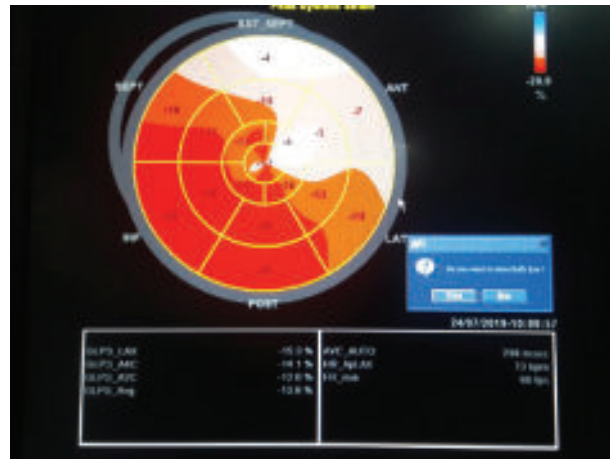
Peak systolic strain

ANT_SEPT

SEPT

ANT

LAT

INF

POST

-4

-2

-18

-16

-5

-3

-6

-12

-16

-20.0

%

Do you want to manually Exit?

Yes

No

24/07/2019 10:08:37

| GLPS_LAX | -15.0 % | AVC_AUTO | 298 msec |
|---|---|---|---|
| GLPS_A4C | -14.1 % | HR_ApLAX | 73 bpm |
| GLPS_A2C | -12.0 % | HR_mid | 68 bpm |
| GLPS_Avg | -13.6 % | | |